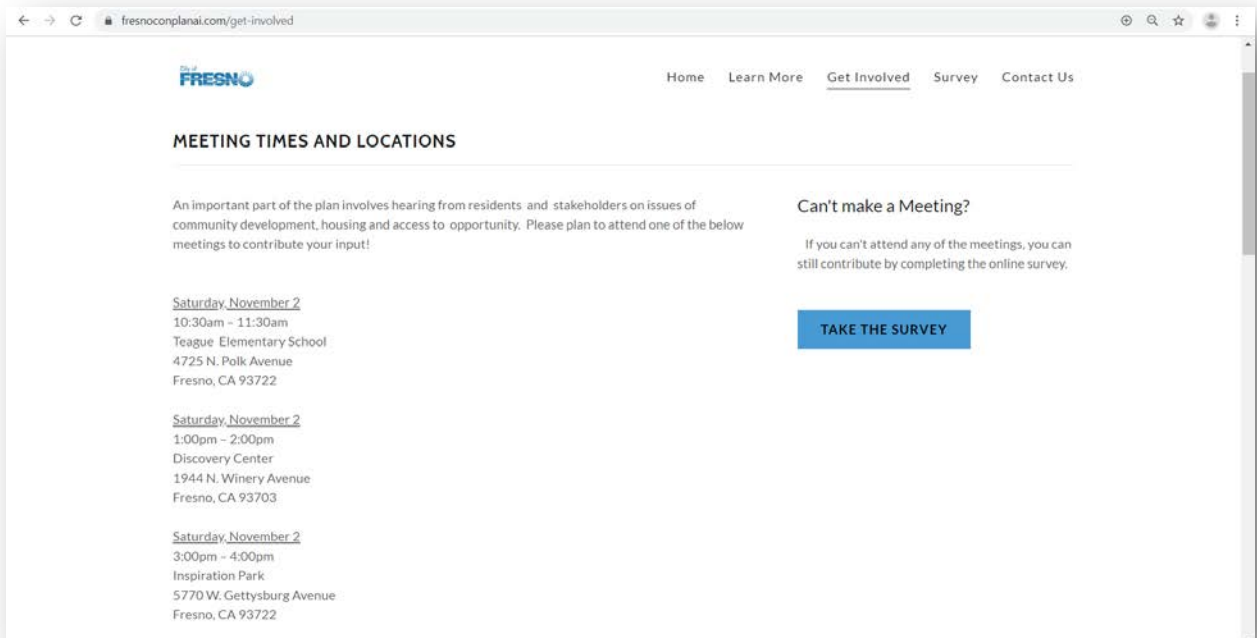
fresnoconplanai.com/get-involved

City of FRESNO

Home Learn More Get Involved Survey Contact Us

MEETING TIMES AND LOCATIONS

An important part of the plan involves hearing from residents and stakeholders on issues of community development, housing and access to opportunity. Please plan to attend one of the below meetings to contribute your input!

Saturday, November 2
10:30am – 11:30am
Teague Elementary School
4725 N. Polk Avenue
Fresno, CA 93722

Saturday, November 2
1:00pm – 2:00pm
Discovery Center
1944 N. Winery Avenue
Fresno, CA 93703

Saturday, November 2
3:00pm – 4:00pm
Inspiration Park
5770 W. Gettysburg Avenue
Fresno, CA 93722

Can't make a Meeting?

If you can't attend any of the meetings, you can still contribute by completing the online survey.

TAKE THE SURVEY